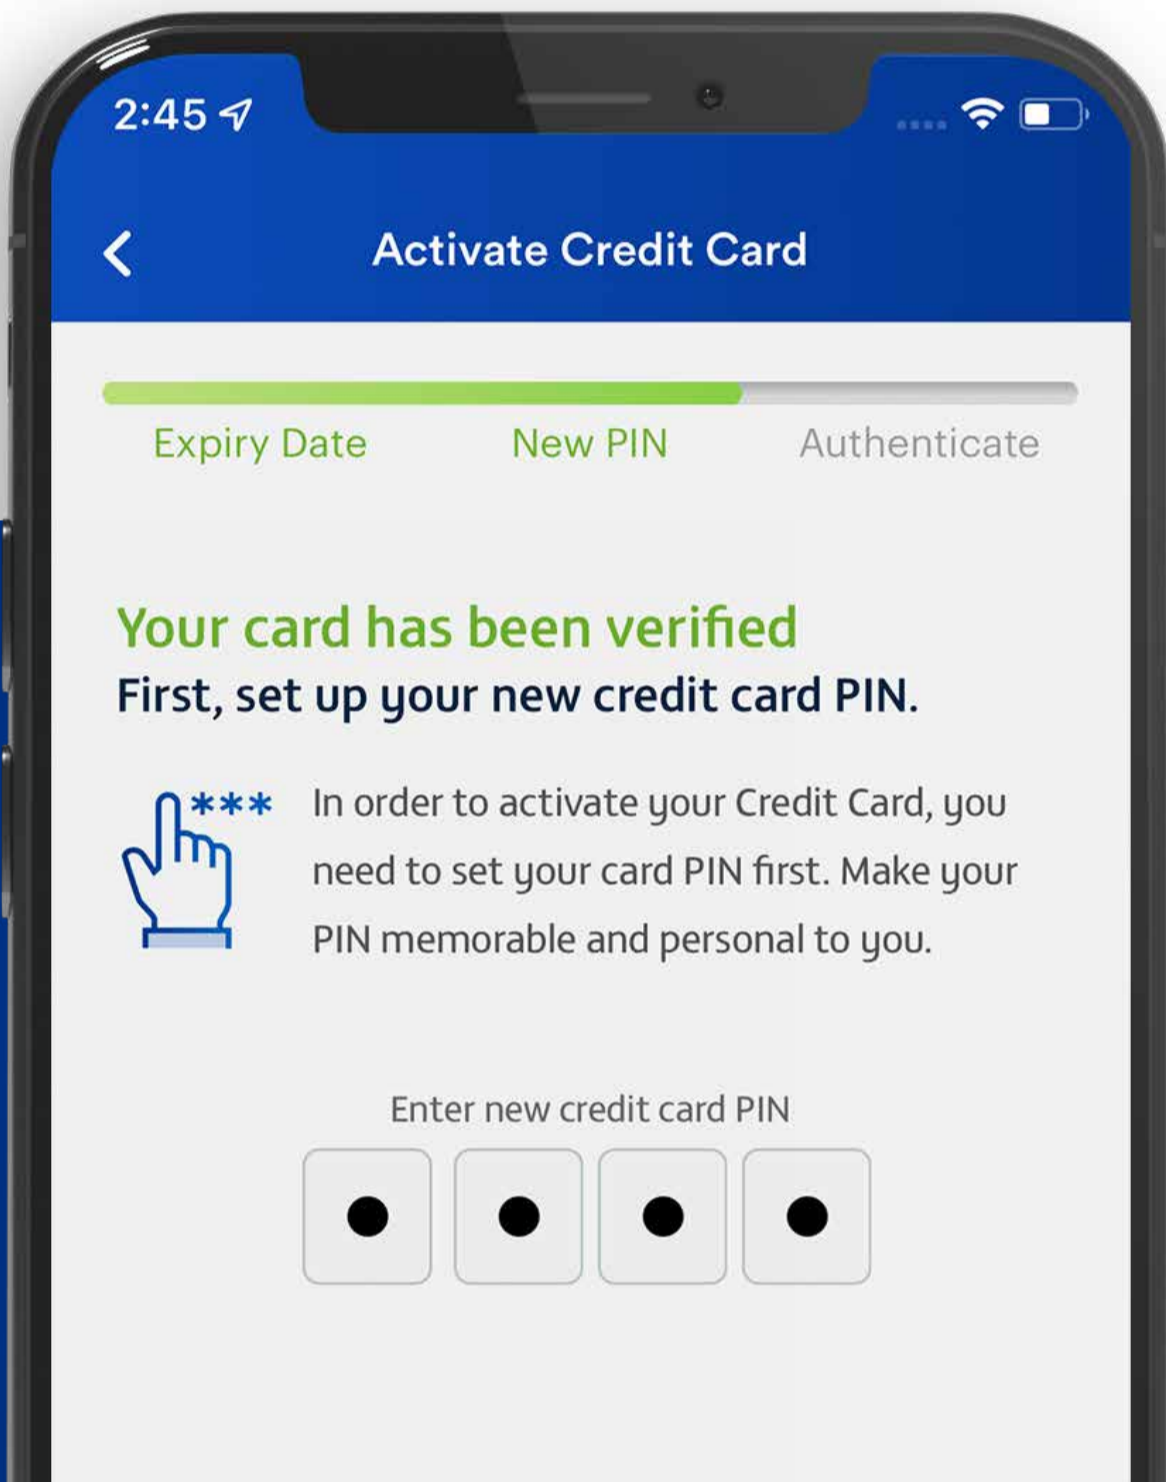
2:45

Activate Credit Card

Expiry Date New PIN Authenticate

Your card has been verified
First, set up your new credit card PIN.

***

In order to activate your Credit Card, you need to set your card PIN first. Make your PIN memorable and personal to you.

Enter new credit card PIN